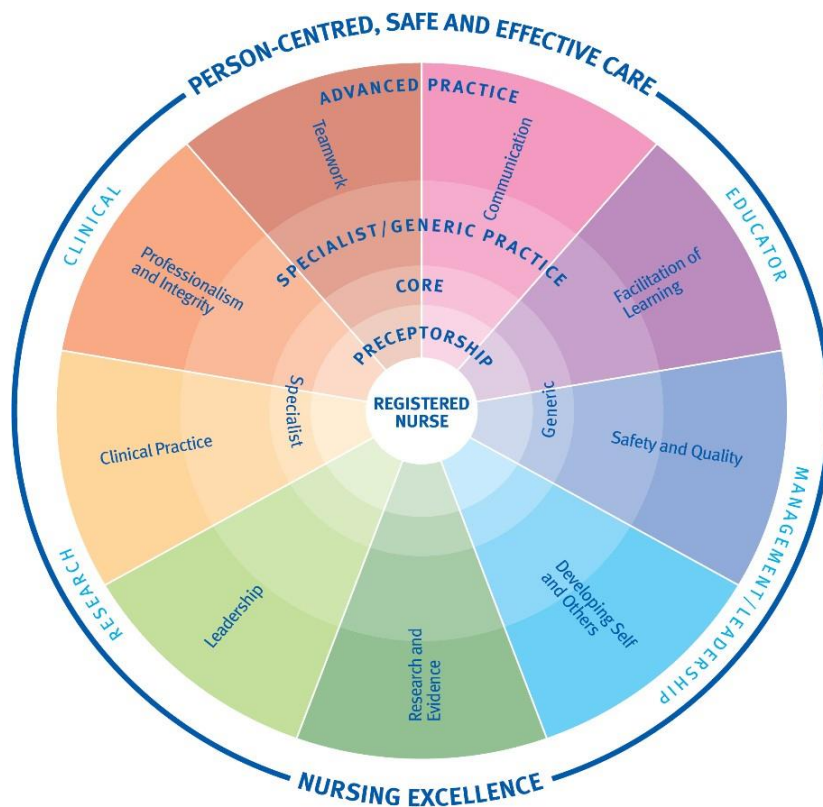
PERSON-CENTRED, SAFE AND EFFECTIVE CARE

CLINICAL

EDUCATOR

MANAGEMENT/LEADERSHIP

RESEARCH

NURSING EXCELLENCE

ADVANCED PRACTICE

SPECIALIST/GENERIC PRACTICE

CORE

PRECEPTORSHIP

REGISTERED NURSE

Teamwork

Communication

Facilitation of Learning

Safety and Quality

Developing Self and Others

Research and Evidence

Leadership

Clinical Practice

Professionalism and Integrity

Specialist

Generic